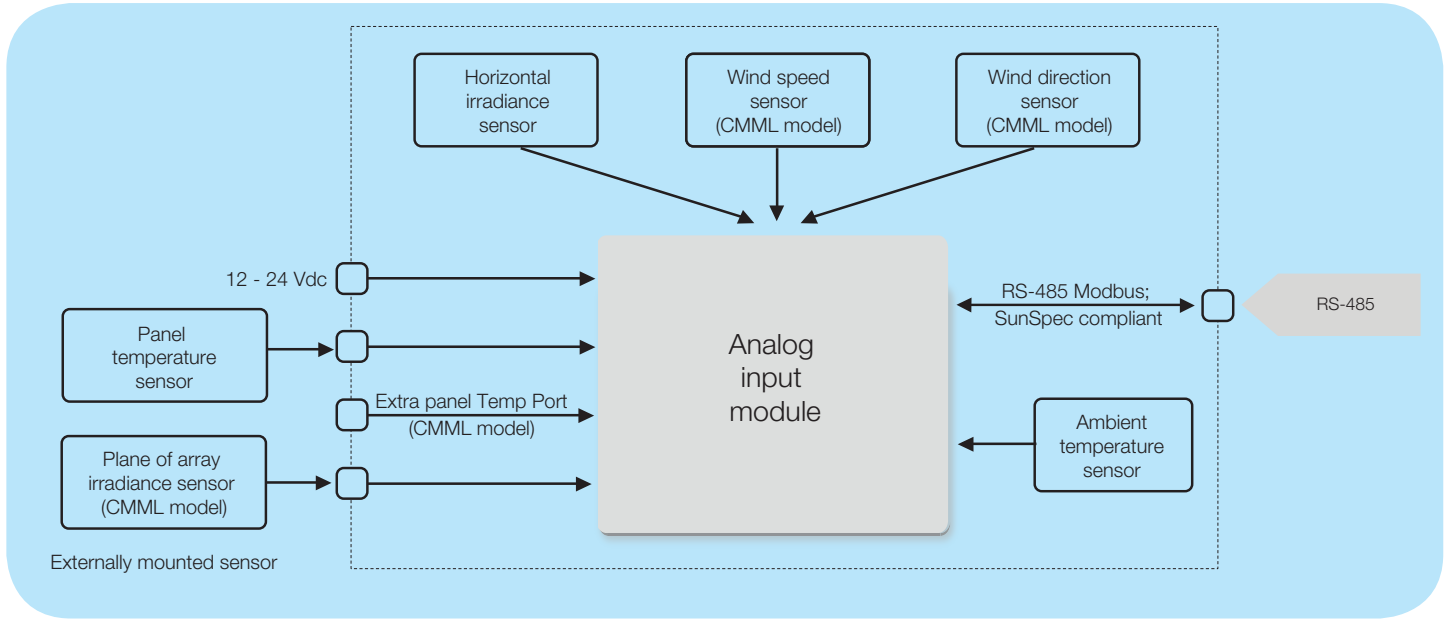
Horizontal irradiance sensor

Wind speed sensor (CMML model)

Wind direction sensor (CMML model)

12 - 24 Vdc

Panel temperature sensor

Extra panel Temp Port (CMML model)

Plane of array irradiance sensor (CMML model)

Externally mounted sensor

Analog input module

RS-485 Modbus; SunSpec compliant

RS-485

Ambient temperature sensor